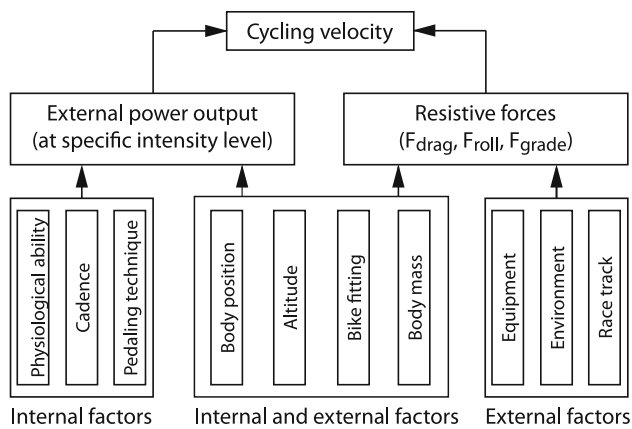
Cycling velocity

External power output
(at specific intensity level)

Resistive forces
($F_{drag}$, $F_{roll}$, $F_{grade}$)

Physiological ability

Cadence

Pedaling technique

Body position

Altitude

Bike fitting

Body mass

Equipment

Environment

Race track

Internal factors

Internal and external factors

External factors